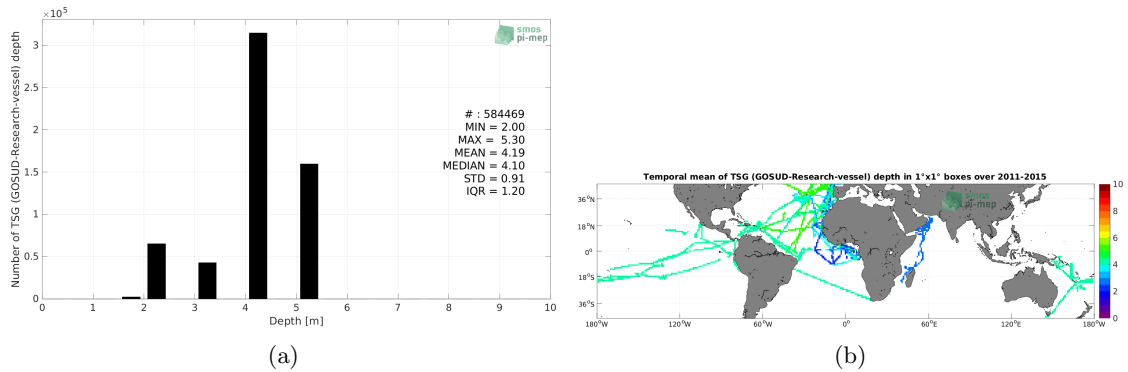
$\times 10^5$
3
2.5
2
1.5
1
0.5
0
Number of TSG (GOSUD-Research-vessel) depth
0 1 2 3 4 5 6 7 8 9 10
Depth [m]
smos pi-mep
# : 584469
MIN = 2.00
MAX = 5.30
MEAN = 4.19
MEDIAN = 4.10
STD = 0.91
IQR = 1.20

(a)

Temporal mean of TSG (GOSUD-Research-vessel) depth in 1°x1° boxes over 2011-2015
smos pi-mep
36°N
18°N
0°
18°S
36°S
180°W 120°W 60°W 0° 60°E 120°E 180°W
10
8
6
4
2
0

(b)